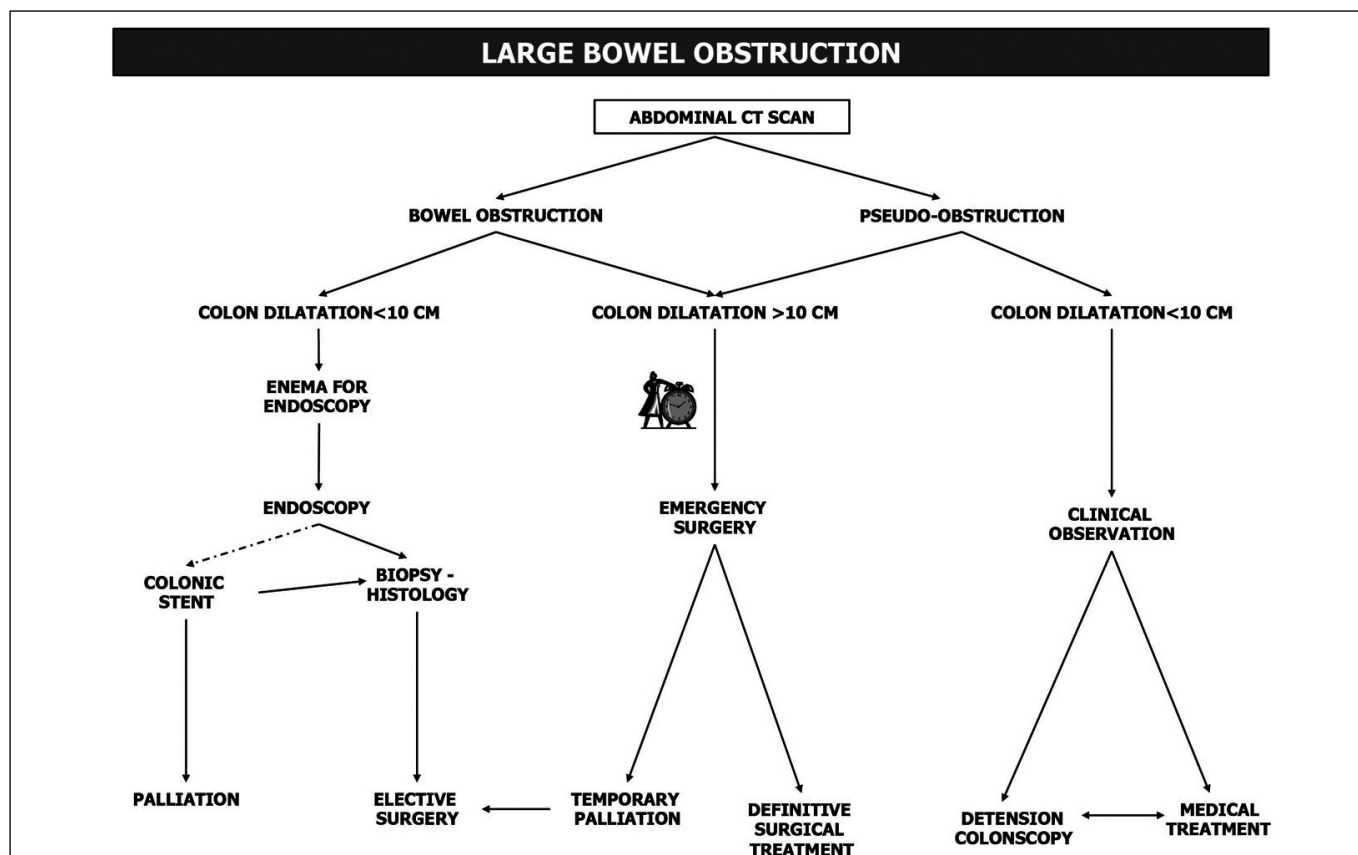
LARGE BOWEL OBSTRUCTION

ABDOMINAL CT SCAN

BOWEL OBSTRUCTION

PSEUDO-OBSTRUCTION

COLON DILATATION<10 CM

COLON DILATATION >10 CM

COLON DILATATION<10 CM

ENEMA FOR ENDOSCOPY

ENDOSCOPY

EMERGENCY SURGERY

CLINICAL OBSERVATION

COLONIC STENT

BIOPSY - HISTOLOGY

PALLIATION

ELECTIVE SURGERY

TEMPORARY PALLIATION

DEFINITIVE SURGICAL TREATMENT

DETENSION COLONSCOPY

MEDICAL TREATMENT